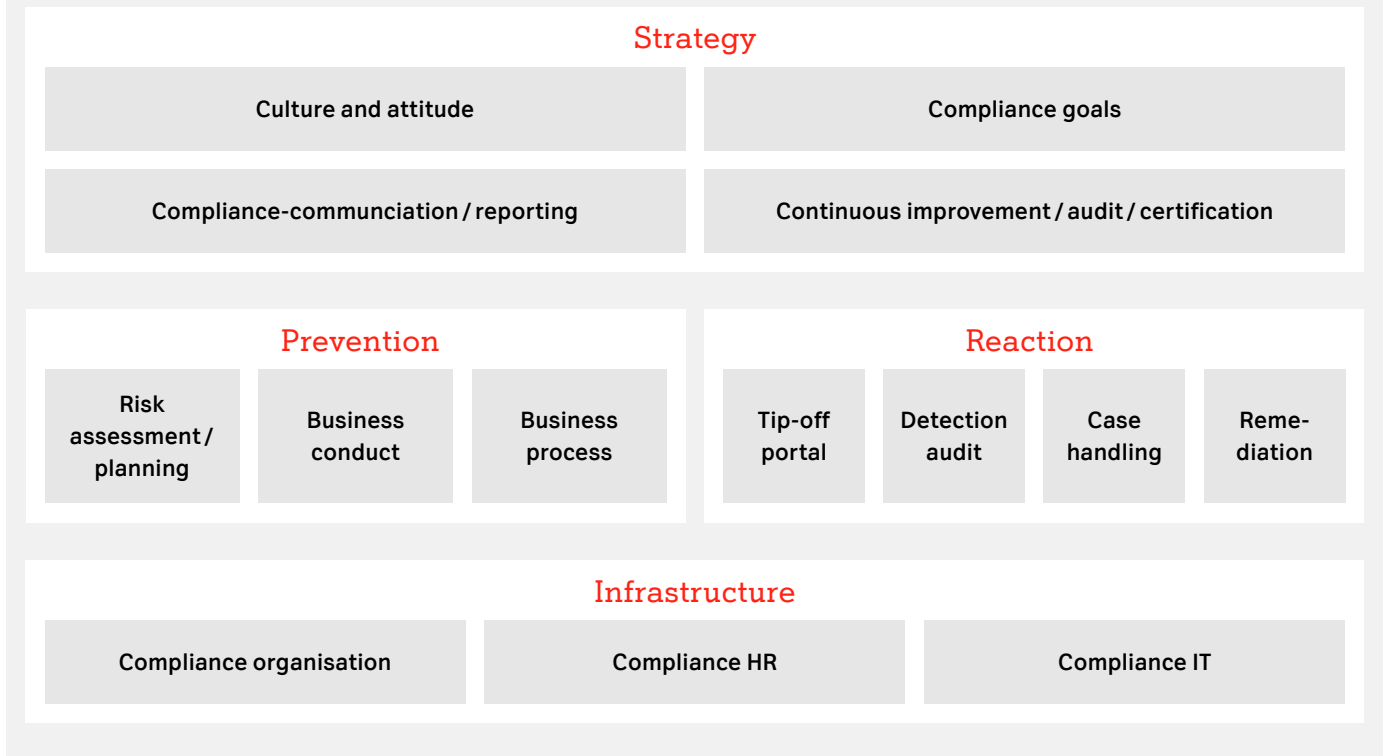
Strategy

Culture and attitude

Compliance goals

Compliance-communciation / reporting

Continuous improvement / audit / certification

Prevention

Risk assessment / planning

Business conduct

Business process

Reaction

Tip-off portal

Detection audit

Case handling

Remediation

Infrastructure

Compliance organisation

Compliance HR

Compliance IT